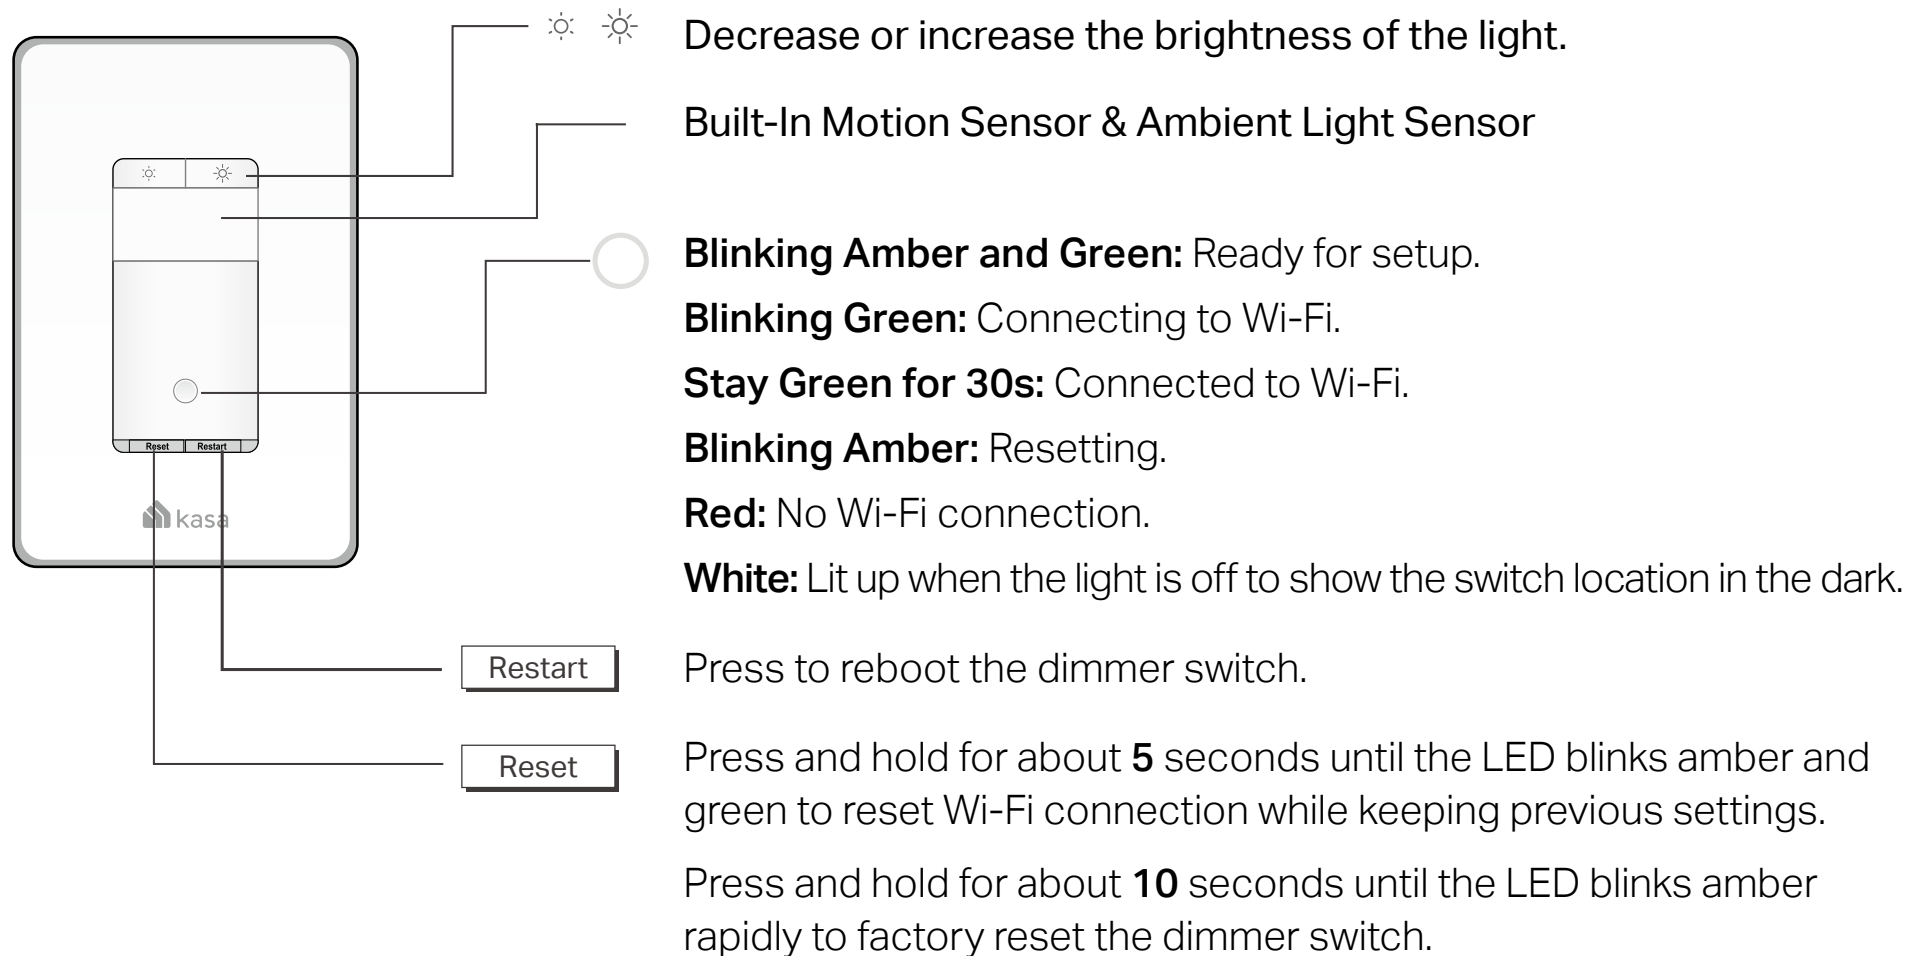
Reset Restart

kasa

Decrease or increase the brightness of the light.

Built-In Motion Sensor & Ambient Light Sensor

**Blinking Amber and Green:** Ready for setup.

**Blinking Green:** Connecting to Wi-Fi.

**Stay Green for 30s:** Connected to Wi-Fi.

**Blinking Amber:** Resetting.

**Red:** No Wi-Fi connection.

**White:** Lit up when the light is off to show the switch location in the dark.

Restart

Press to reboot the dimmer switch.

Reset

Press and hold for about **5** seconds until the LED blinks amber and green to reset Wi-Fi connection while keeping previous settings.

Press and hold for about **10** seconds until the LED blinks amber rapidly to factory reset the dimmer switch.